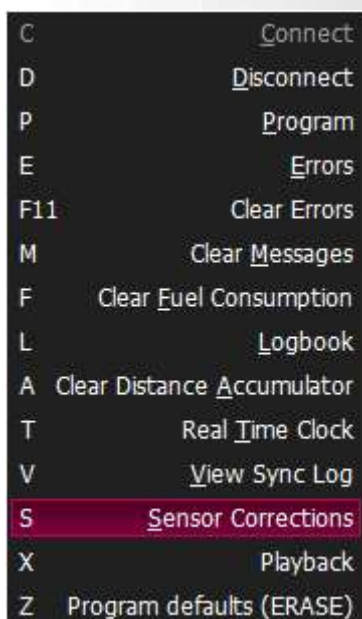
C Connect
D Disconnect
P Program
E Errors
F11 Clear Errors
M Clear Messages
F Clear Fuel Consumption
L Logbook
A Clear Distance Accumulator
T Real Time Clock
V View Sync Log
S Sensor Corrections
X Playback
Z Program defaults (ERASE)